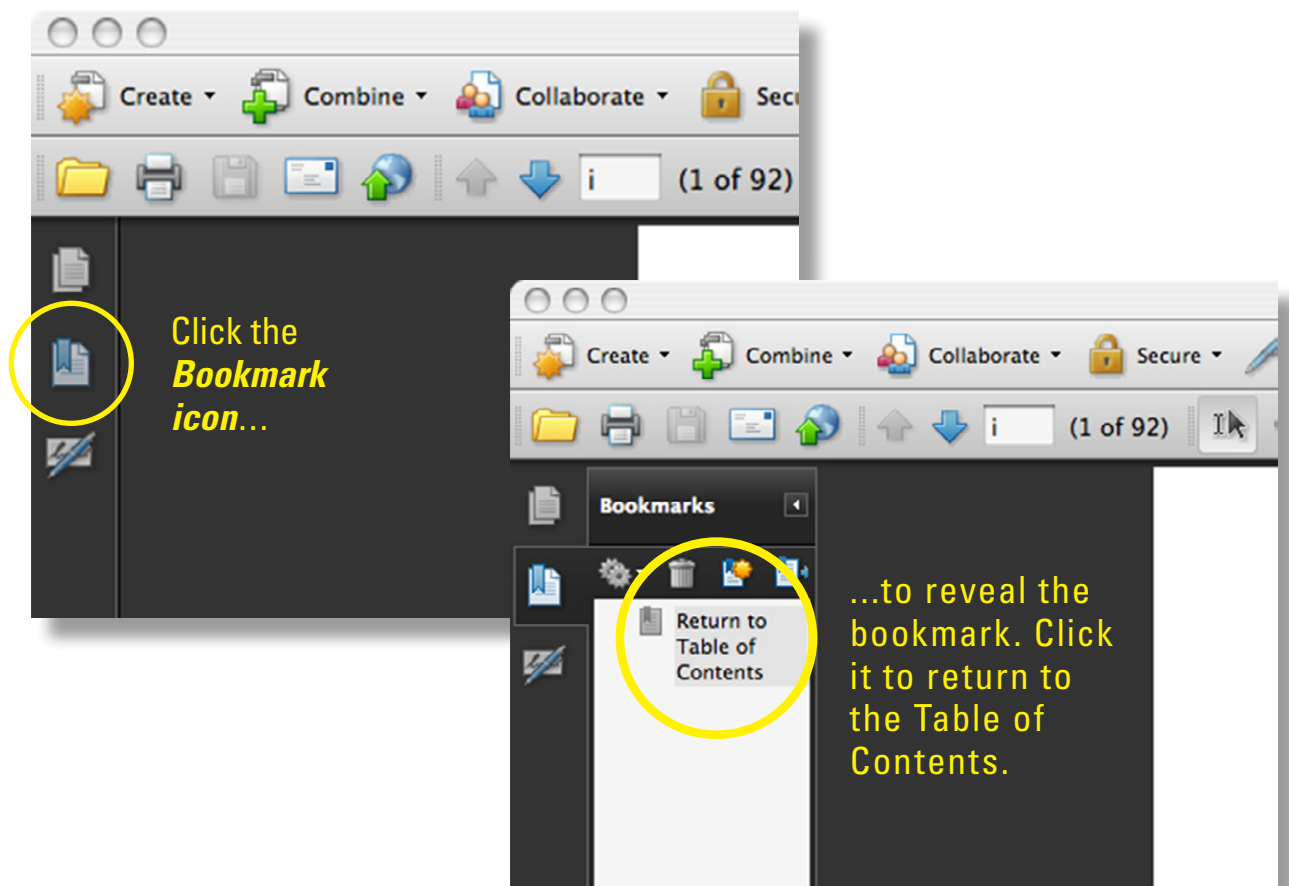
Create ▾ Combine ▾ Collaborate ▾ Secu

i (1 of 92)

Click the *Bookmark icon*...

Create ▾ Combine ▾ Collaborate ▾ Secure ▾

i (1 of 92)

Bookmarks

Return to Table of Contents

...to reveal the bookmark. Click it to return to the Table of Contents.